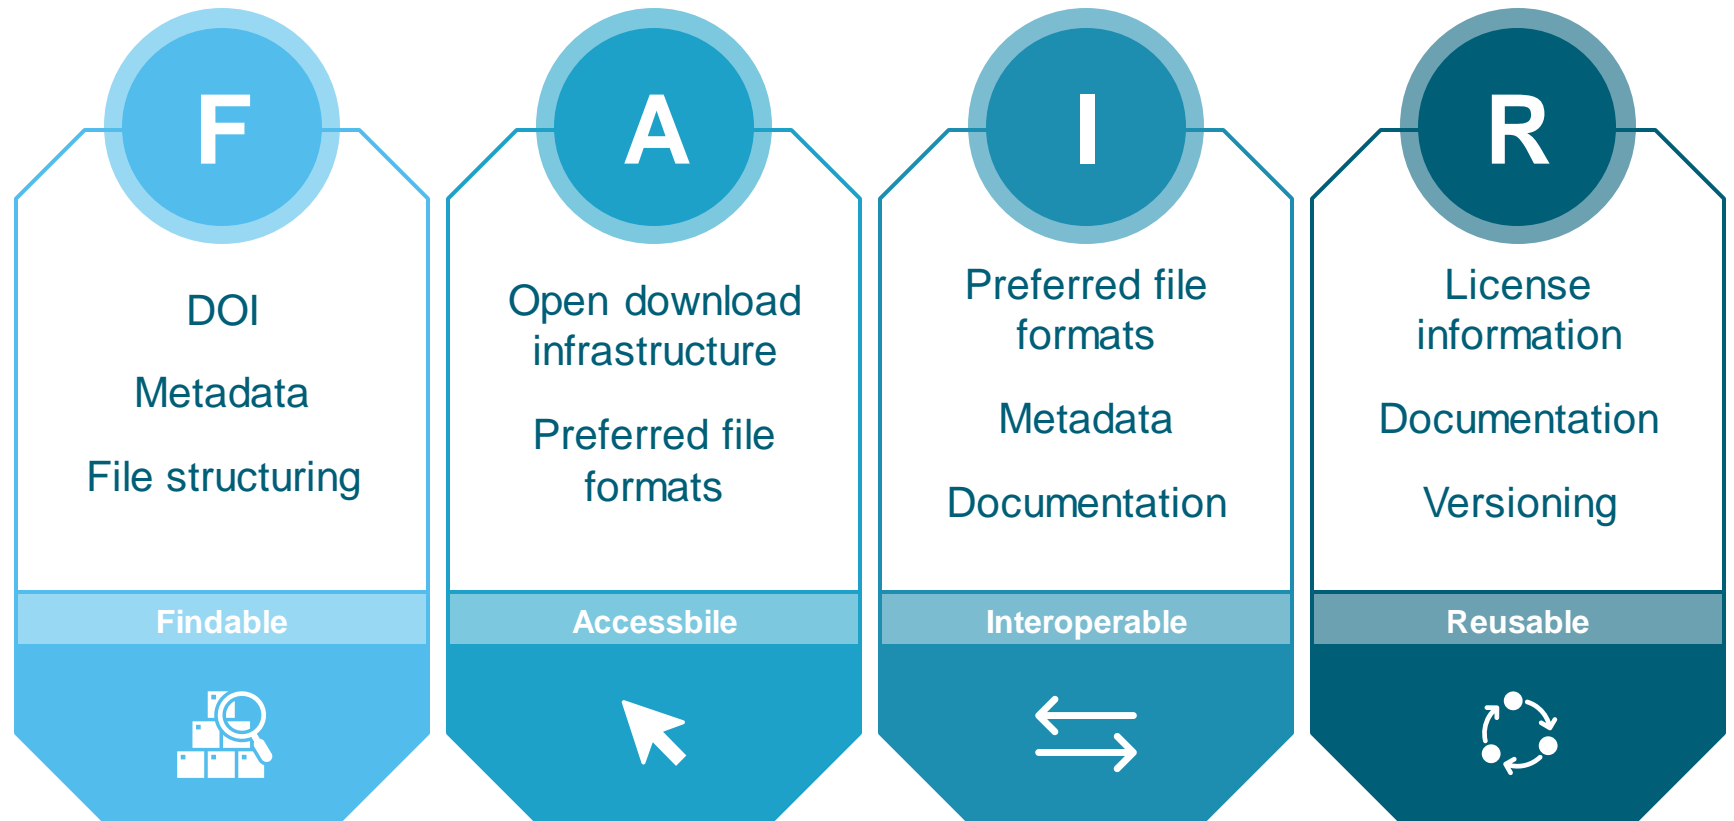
F

DOI

Metadata

File structuring

Findable

A

Open download infrastructure

Preferred file formats

Accessbile

I

Preferred file formats

Metadata

Documentation

Interoperable

R

License information

Documentation

Versioning

Reusable